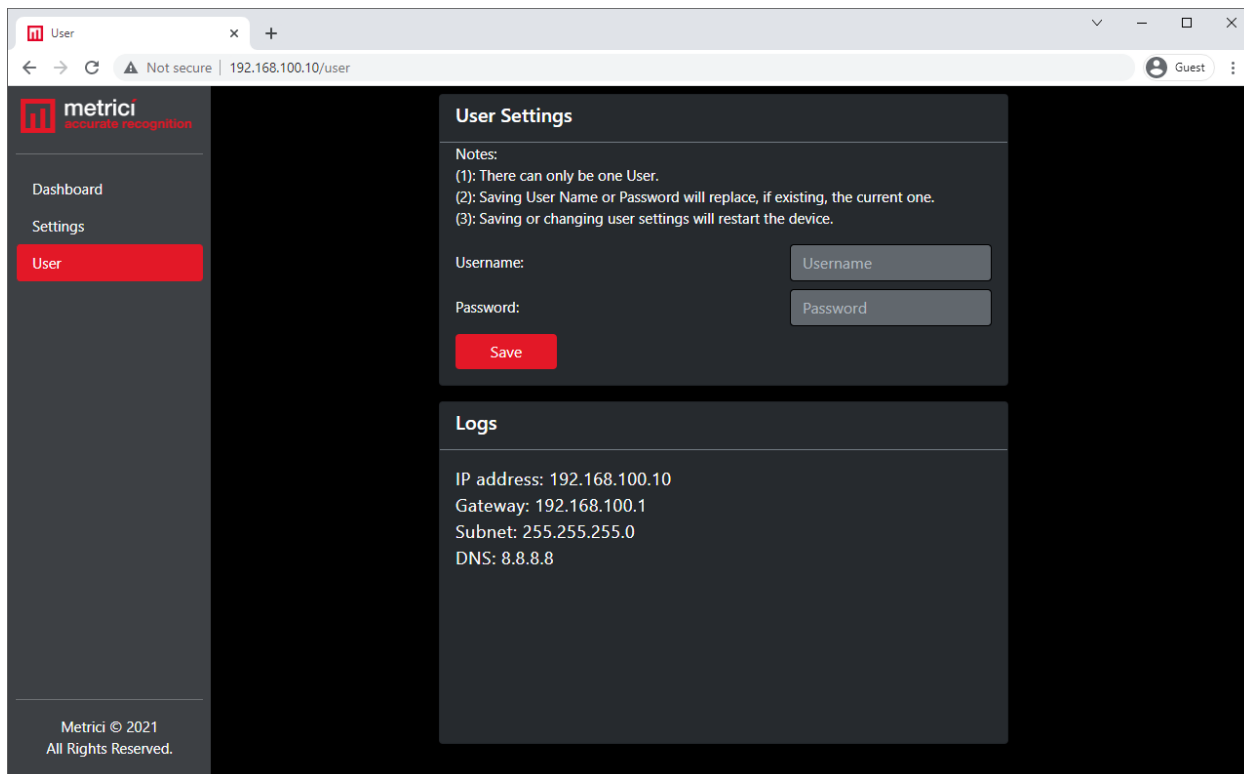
User
Not secure | 192.168.100.10/user
Guest

metrici
accurate recognition

Dashboard
Settings
User

Metrici © 2021
All Rights Reserved.

User Settings

Notes:
(1): There can only be one User.
(2): Saving User Name or Password will replace, if existing, the current one.
(3): Saving or changing user settings will restart the device.

Username: Username

Password: Password

Save

Logs

IP address: 192.168.100.10
Gateway: 192.168.100.1
Subnet: 255.255.255.0
DNS: 8.8.8.8